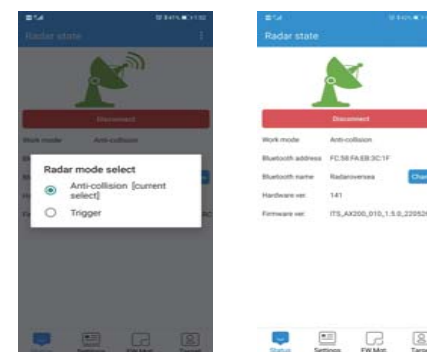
Radar state

Disconnect

Work mode Anti-collision

Radar mode select

Anti-collision [current select]

Trigger

Settings FW Mgt Target

Radar state

Disconnect

| | |
|---|---|
| Work mode | Anti-collision |
| Bluetooth address | FC:58:FA:EB:3C:1F |
| Bluetooth name | Radaroversea |
| Hardware ver | 141 |
| Firmware ver | ITS_AX200_010_1.5.0_220520 |

Cha

Status Settings FW Mgt Targ